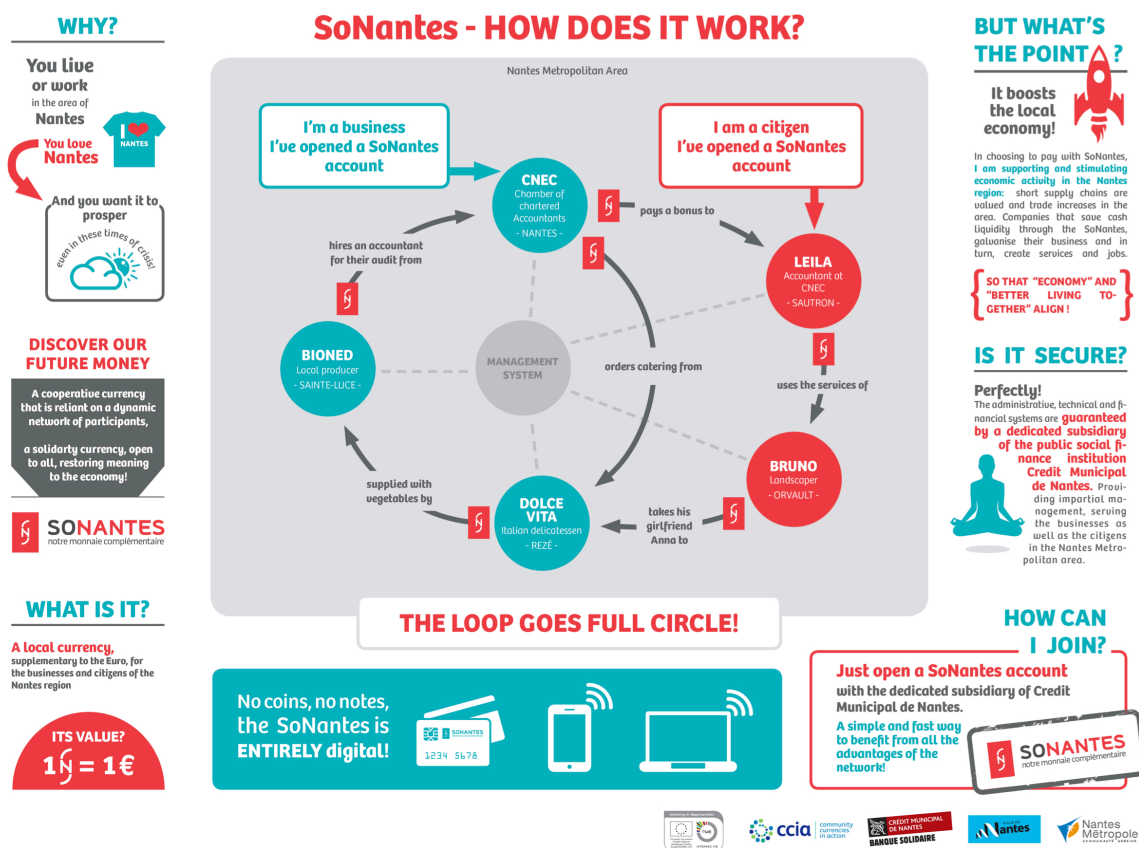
WHY?

You live or work in the area of Nantes

I ❤ NANTES

You love Nantes

And you want it to prosper

even in these times of crisis!

DISCOVER OUR FUTURE MONEY

A cooperative currency that is reliant on a dynamic network of participants,

a solidarty currency, open to all, restoring meaning to the economy!

SONANTES notre monnaie complémentaire

WHAT IS IT?

A local currency, supplementary to the Euro, for the businesses and citizens of the Nantes region

ITS VALUE?

1 = 1€

SoNantes - HOW DOES IT WORK?

Nantes Metropolitan Area

I'm a business I've opened a SoNantes account

I am a citizen I've opened a SoNantes account

CNEC Chamber of chartered Accountants - NANTES -

pays a bonus to

LEILA Accountant at CNEC - SAUTRON -

hires an accountant for their audit from

BIONED Local producer - SAINTE-LUCE -

MANAGEMENT SYSTEM

orders catering from

uses the services of

BRUNO Landscaper - ORVAULT -

supplied with vegetables by

DOLCE VITA Italian delicatessen - REZÉ -

takes his girlfriend Anna to

THE LOOP GOES FULL CIRCLE!

No coins, no notes, the SoNantes is ENTIRELY digital!

SONANTES

1234 5678

BUT WHAT'S THE POINT ?

It boosts the local economy!

In choosing to pay with SoNantes, I am supporting and stimulating economic activity in the Nantes region: short supply chains are valued and trade increases in the area. Companies that save cash liquidity through the SoNantes, galvanise their business and in turn, create services and jobs.

SO THAT "ECONOMY" AND "BETTER LIVING TOGETHER" ALIGN !

IS IT SECURE?

Perfectly!

The administrative, technical and financial systems are guaranteed by a dedicated subsidiary of the public social finance institution Credit Municipal de Nantes. Providing impartial management, serving the businesses as well as the citigens in the Nantes Metropolitan area.

HOW CAN I JOIN?

Just open a SoNantes account with the dedicated subsidiary of Credit Municipal de Nantes.

A simple and fast way to benefit from all the advantages of the network!

SONANTES notre monnaie complémentaire

ccia community currencies in action

CRÉDIT MUNICIPAL DE NANTES BANQUE SOLIDAIRE

Nantes

Nantes Métropole